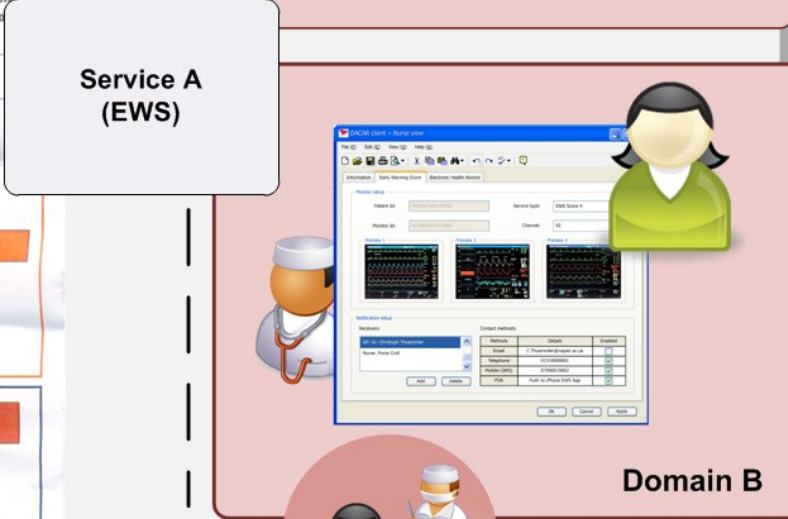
Service A (EWS)

DACAR client – Nurse view

File Edit View Help

Information | Early Warning Score | Electronic Health Record

Monitor setup

Patient Id

Service type EWS Score 4

Monitor Id

Channel 02

Preview 1 Preview 2 Preview 3

Notification setup

Receivers:

GP: Dr. Christoph Thuemmler

Nurse: Fiona Croll

Add Delete

Contact methods

| Methods | Details | Enabled |
|---|---|---|
| Email | C.Thuemmler@napier.ac.uk | |
| Telephone | 01310000001 | |
| Mobile (SMS) | 07900010002 | |
| PDA | Push to iPhone EWS App | |

Ok Cancel Apply

Domain B